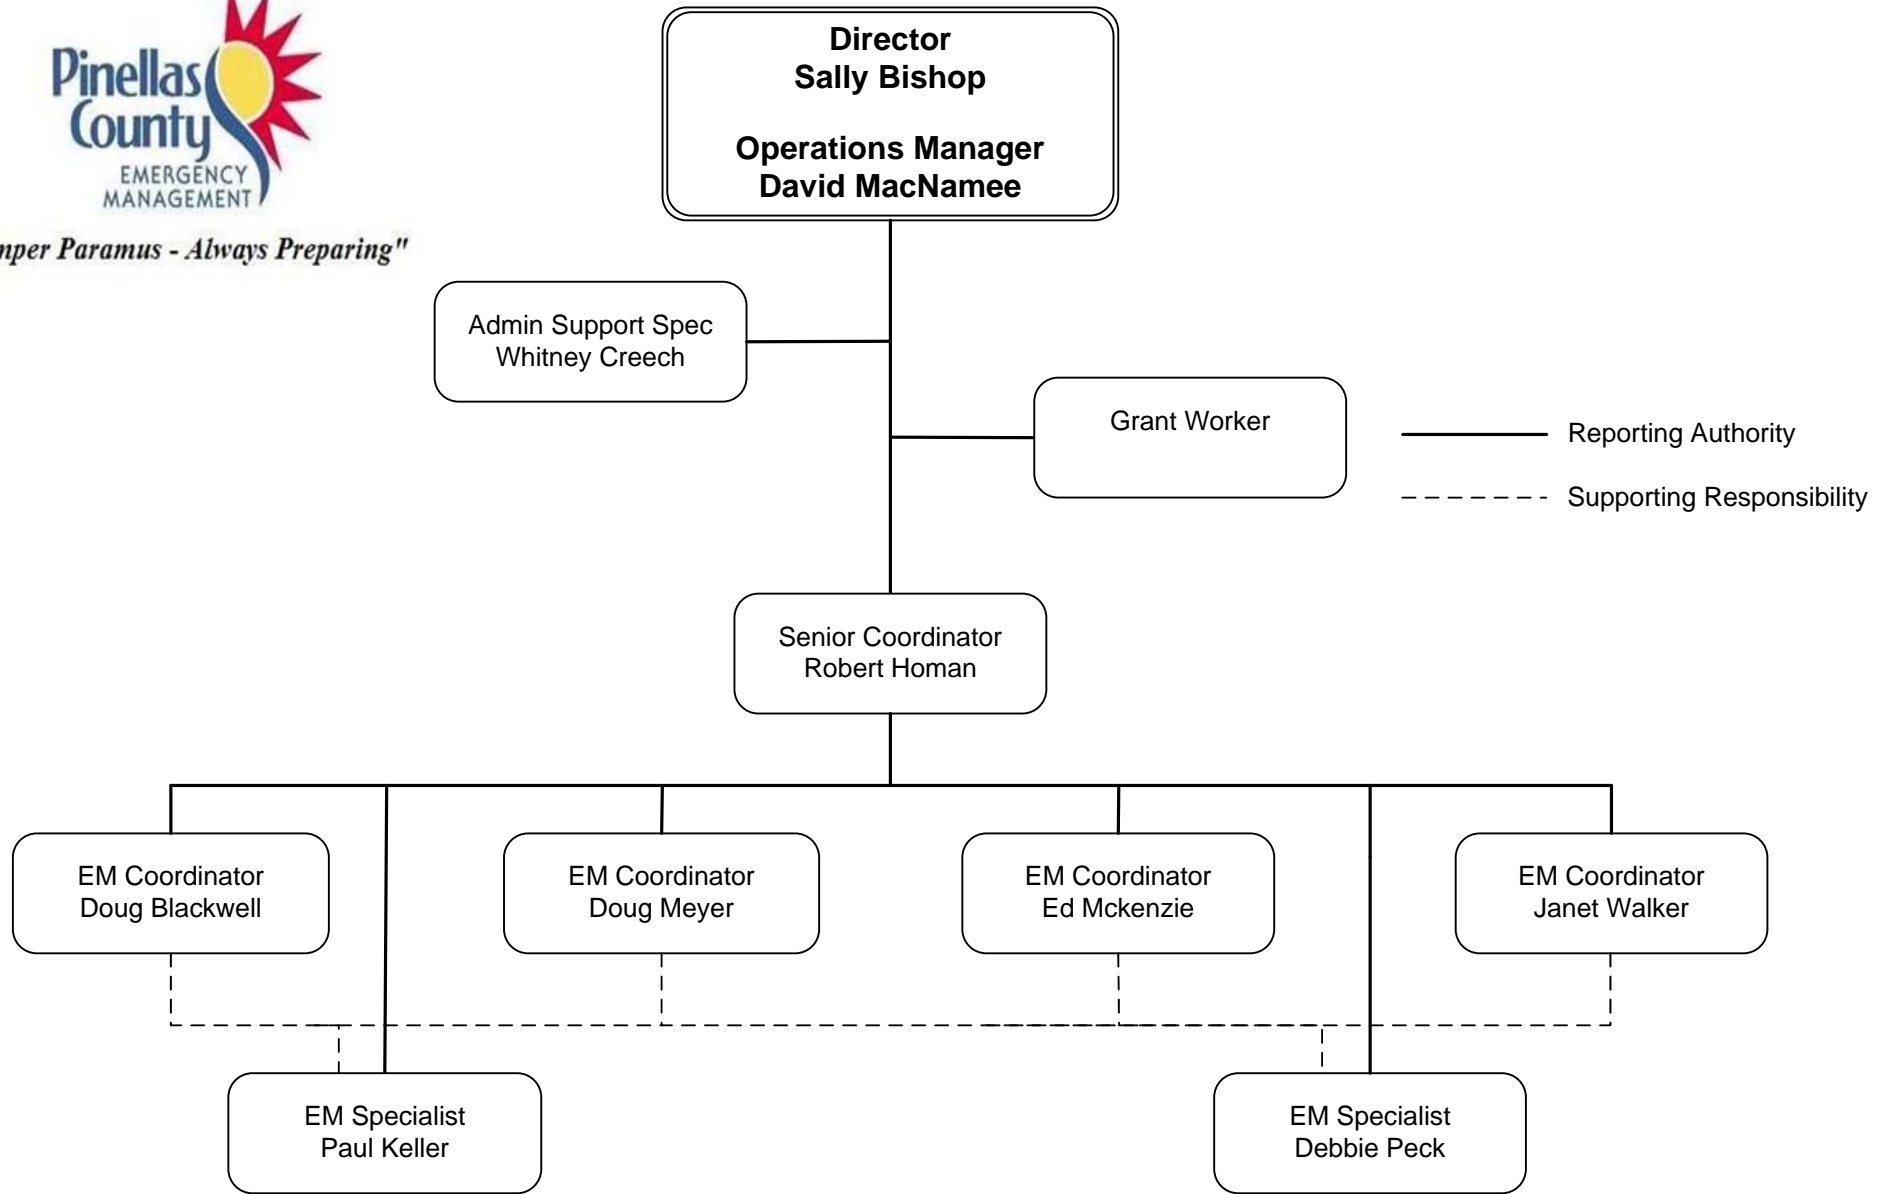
Pinellas County EMERGENCY MANAGEMENT

nper Paramus - Always Preparing"

Director
Sally Bishop

Operations Manager
David MacNamee

Admin Support Spec
Whitney Creech

Grant Worker

Reporting Authority

Supporting Responsibility

Senior Coordinator
Robert Homan

EM Coordinator
Doug Blackwell

EM Coordinator
Doug Meyer

EM Coordinator
Ed Mckenzie

EM Coordinator
Janet Walker

EM Specialist
Paul Keller

EM Specialist
Debbie Peck